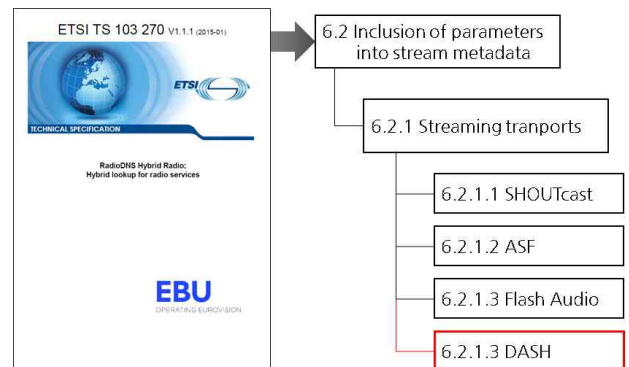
ETSI TS 103 270 V1.1.1 (2015-01)

ETSI

TECHNICAL SPECIFICATION

RadioDNS Hybrid Radio;
Hybrid lookup for radio services

EBU
OPERATING EUROVISION

6.2 Inclusion of parameters into stream metadata

6.2.1 Streaming tranports

6.2.1.1 SHOUTcast

6.2.1.2 ASF

6.2.1.3 Flash Audio

6.2.1.3 DASH